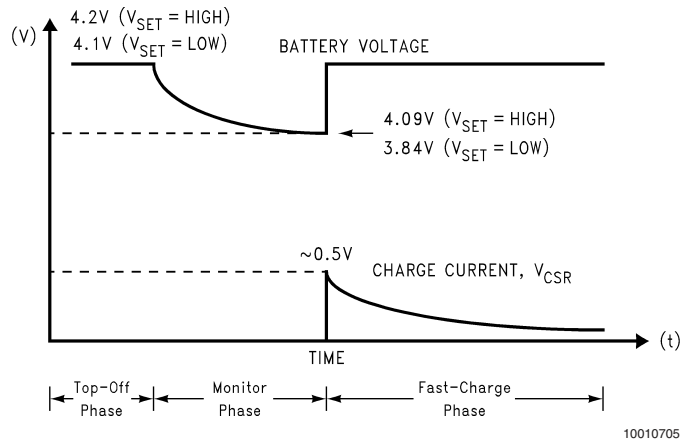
(V)

4.2V ($V_{SET}$ = HIGH)
4.1V ($V_{SET}$ = LOW)

BATTERY VOLTAGE

4.09V ($V_{SET}$ = HIGH)
3.84V ($V_{SET}$ = LOW)

~0.5V

CHARGE CURRENT, $V_{CSR}$

(t)

TIME

Top-Off Phase

Monitor Phase

Fast-Charge Phase

10010705